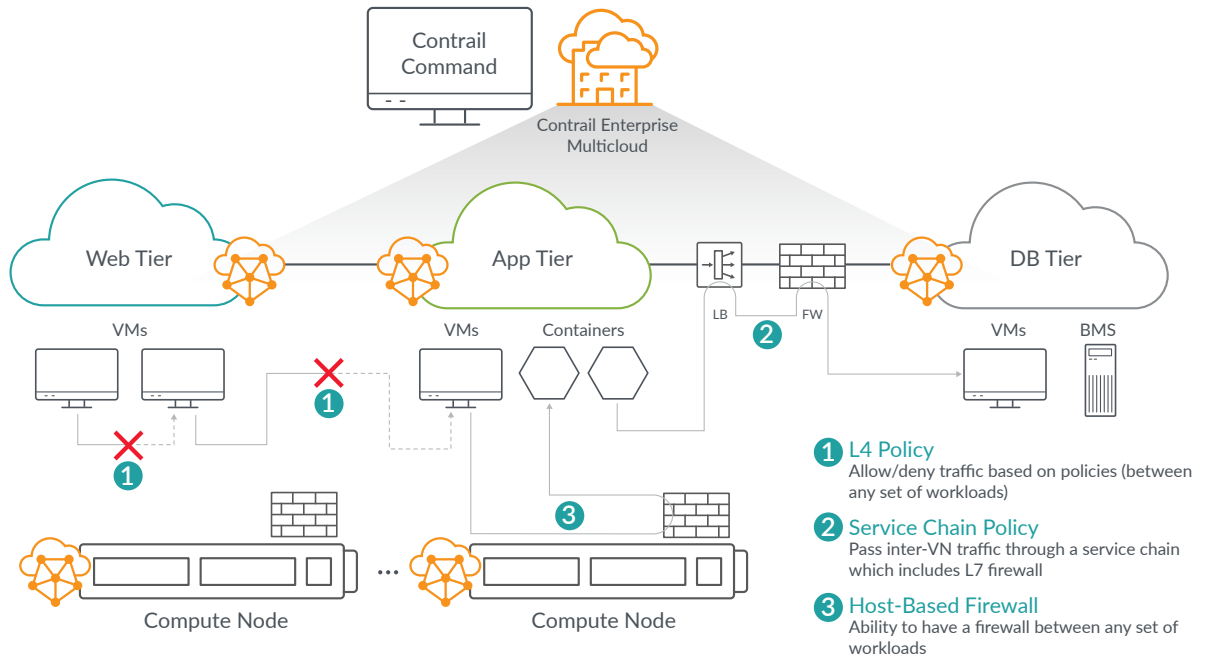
Contrail Command

Contrail Enterprise Multicloud

Web Tier

App Tier

DB Tier

LB

FW

2

VMs

VMs

Containers

VMs

BMS

1

1

3

...

Compute Node

Compute Node

1 L4 Policy
Allow/deny traffic based on policies (between any set of workloads)

2 Service Chain Policy
Pass inter-VN traffic through a service chain which includes L7 firewall

3 Host-Based Firewall
Ability to have a firewall between any set of workloads